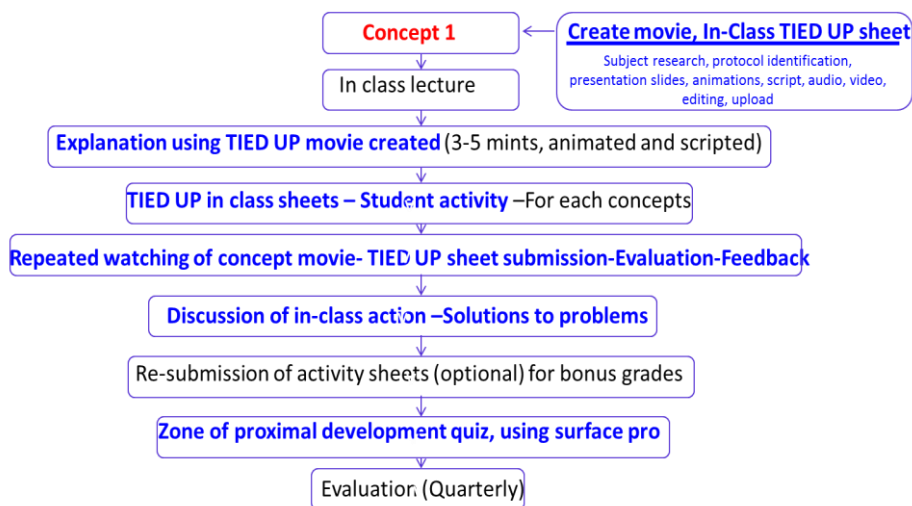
Concept 1

Create movie, In-Class TIED UP sheet

Subject research, protocol identification, presentation slides, animations, script, audio, video, editing, upload

In class lecture

Explanation using TIED UP movie created (3-5 mints, animated and scripted)

TIED UP in class sheets – Student activity –For each concepts

Repeated watching of concept movie- TIED UP sheet submission-Evaluation-Feedback

Discussion of in-class action –Solutions to problems

Re-submission of activity sheets (optional) for bonus grades

Zone of proximal development quiz, using surface pro

Evaluation (Quarterly)